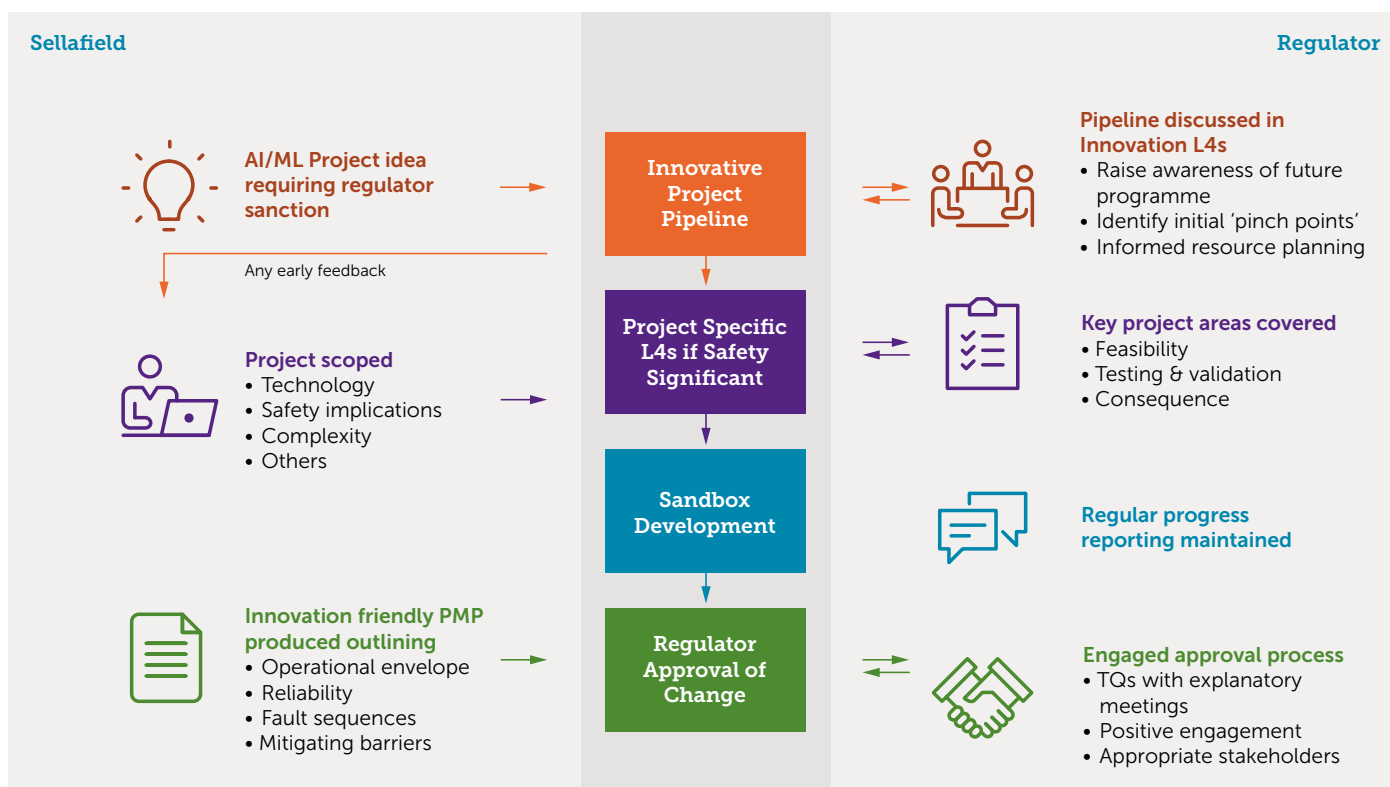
Sellafield

Regulator

AI/ML Project idea requiring regulator sanction

Any early feedback

Innovative Project Pipeline

Pipeline discussed in Innovation L4s
• Raise awareness of future programme
• Identify initial 'pinch points'
• Informed resource planning

Project scoped
• Technology
• Safety implications
• Complexity
• Others

Project Specific L4s if Safety Significant

Key project areas covered
• Feasibility
• Testing & validation
• Consequence

Sandbox Development

Regular progress reporting maintained

Innovation friendly PMP produced outlining
• Operational envelope
• Reliability
• Fault sequences
• Mitigating barriers

Regulator Approval of Change

Engaged approval process
• TQs with explanatory meetings
• Positive engagement
• Appropriate stakeholders